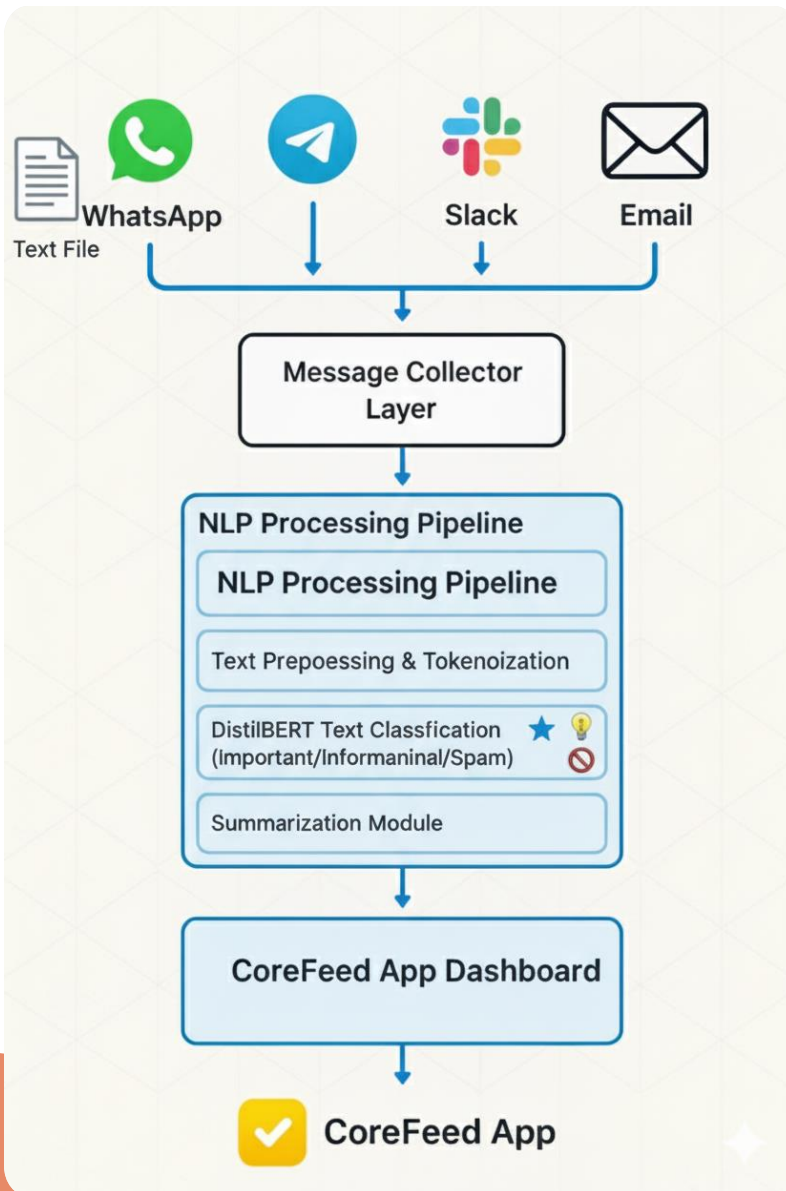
WhatsApp

Text File

Slack

Email

Message Collector Layer

NLP Processing Pipeline

NLP Processing Pipeline

Text Prepoessing & Tokenoization

DistilBERT Text Classfication (Important/Informaninal/Spam)

Summarization Module

CoreFeed App Dashboard

CoreFeed App